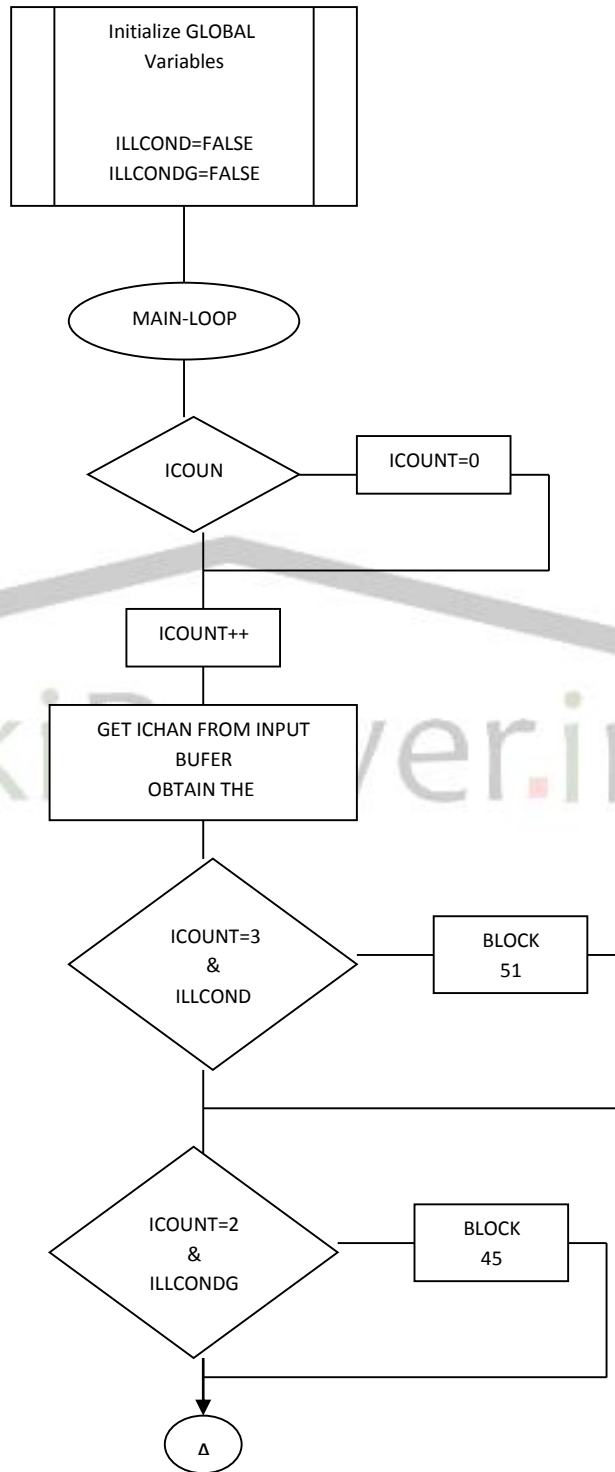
Initialize GLOBAL Variables

ILLCOND=FALSE
ILLCONDG=FALSE

MAIN-LOOP

ICOUN

ICOUNT=0

ICOUNT++

GET ICHAN FROM INPUT BUFER
OBTAIN THE

ICOUNT=3
&
ILLCOND

BLOCK
51

ICOUNT=2
&
ILLCONDG

BLOCK
45

A

ver.in